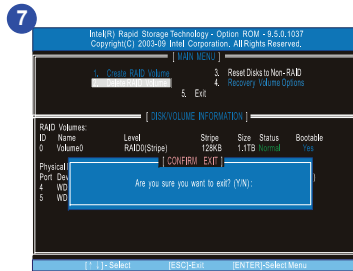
7

Intel(R) Rapid Storage Technology - Option ROM - 9.5.0.1037
Copyright(C) 2003-09 Intel Corporation. All Rights Reserved.

[ MAIN MENU ]

1. Create RAID Volume
2. Delete RAID Volume
3. Reset Disks to Non-RAID
4. Recovery Volume Options
5. Exit

[ DISK/VOLUME INFORMATION ]

RAID Volumes:

| ID | Name | Level | Stripe | Size | Status | Bootable |
|---|---|---|---|---|---|---|
| 0 | Volume0 | RAID0(Stripe) | 128KB | 1.1TB | Normal | Yes |

Physical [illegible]
Port Dev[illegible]
4 WD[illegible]
5 WD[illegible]

[ CONFIRM EXIT ]

Are you sure you want to exit? (Y/N):

[↑↓]-Select [ESC]-Exit [ENTER]-Select Menu